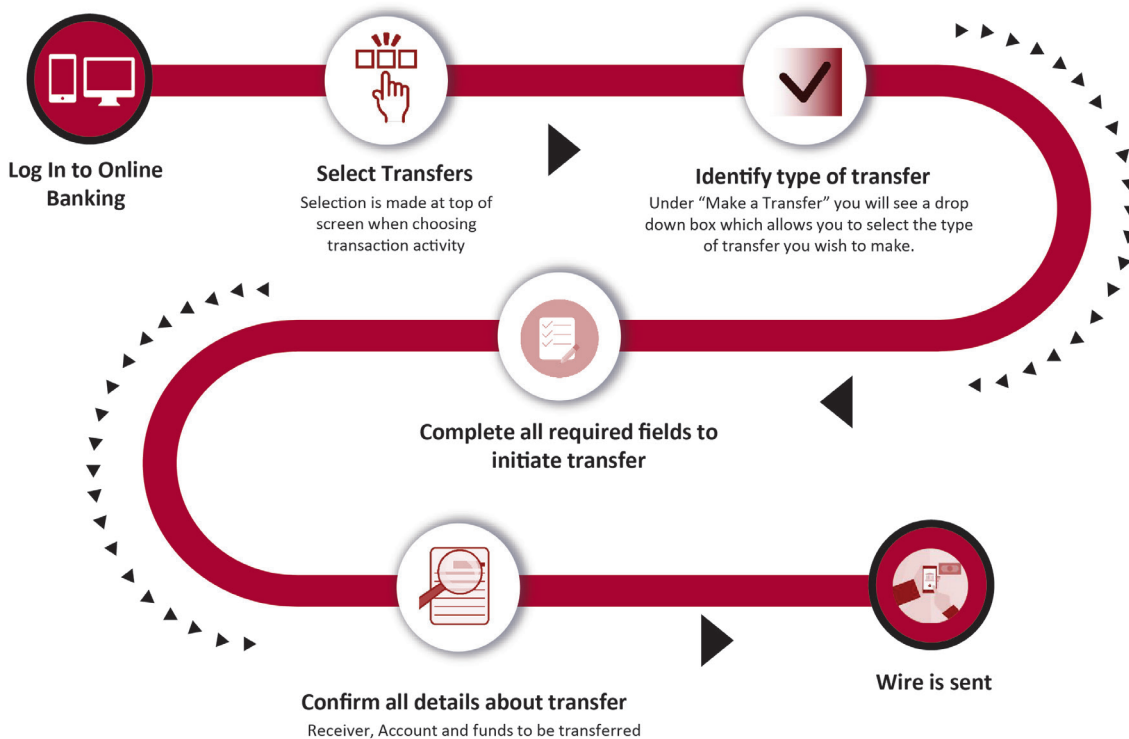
Log In to Online Banking

Select Transfers
Selection is made at top of screen when choosing transaction activity

Identify type of transfer
Under “Make a Transfer” you will see a drop down box which allows you to select the type of transfer you wish to make.

Complete all required fields to initiate transfer

Confirm all details about transfer
Receiver, Account and funds to be transferred

Wire is sent